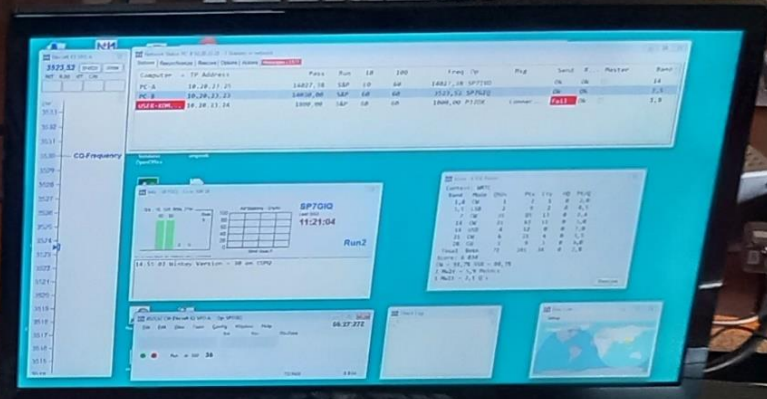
3523.52

CQ-Frequency

| Computer | IP Address | Pass | Run | 10 | 100 | Freq Op | Pkg | Send |
|---|---|---|---|---|---|---|---|---|
| PC-A | 10.20.21.21 | 14027.10 | S&P | 10 | 60 | 14027.10 SP7GIQ | | Ok |
| PC-B | 10.20.23.23 | 14030.00 | S&P | 10 | 60 | 3523.52 SP7GIQ | | Ok |
| USER-KOM... | 10.20.11.14 | 1800.00 | S&P | 10 | 60 | 1800.00 P13ZK | Connect... | Fail |

SP7GIQ

11:21:04

Run2

14:51:03 Wintest Version - 10 on 15M2

06:27.27Z